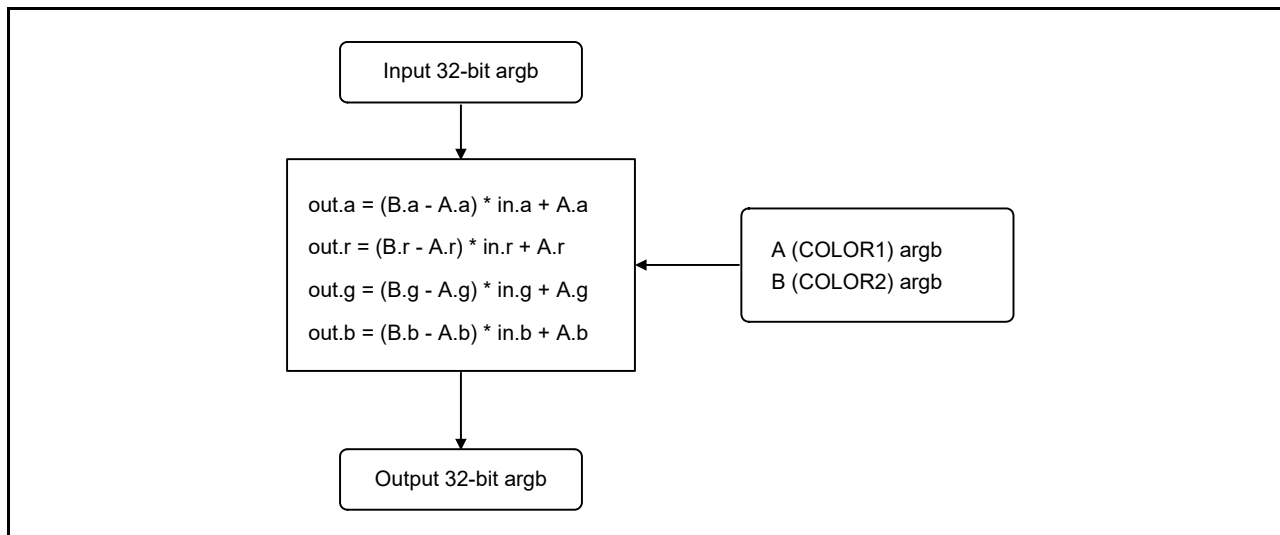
Input 32-bit argb

out.a = (B.a - A.a) * in.a + A.a
out.r = (B.r - A.r) * in.r + A.r
out.g = (B.g - A.g) * in.g + A.g
out.b = (B.b - A.b) * in.b + A.b

A (COLOR1) argb
B (COLOR2) argb

Output 32-bit argb